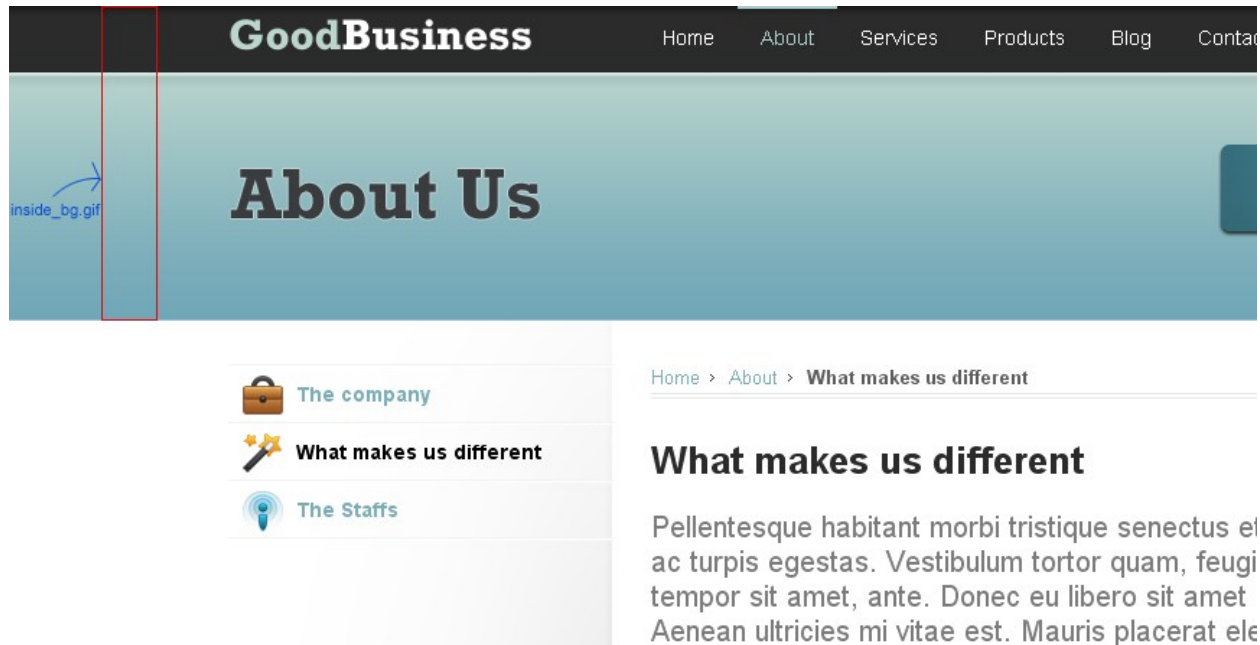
GoodBusiness

Home About Services Products Blog Contac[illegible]

inside_bg.gif

About Us

The company
What makes us different
The Staffs

Home › About › What makes us different

What makes us different

Pellentesque habitant morbi tristique senectus e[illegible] ac turpis egestas. Vestibulum tortor quam, feugi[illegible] tempor sit amet, ante. Donec eu libero sit amet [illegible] Aenean ultricies mi vitae est. Mauris placerat ele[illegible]